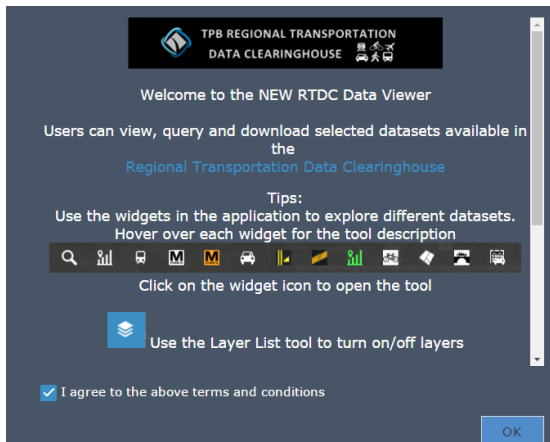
TPB REGIONAL TRANSPORTATION
DATA CLEARINGHOUSE

Welcome to the NEW RTDC Data Viewer

Users can view, query and download selected datasets available in the
Regional Transportation Data Clearinghouse

Tips:
Use the widgets in the application to explore different datasets.
Hover over each widget for the tool description

M M

Click on the widget icon to open the tool

Use the Layer List tool to turn on/off layers

I agree to the above terms and conditions

OK